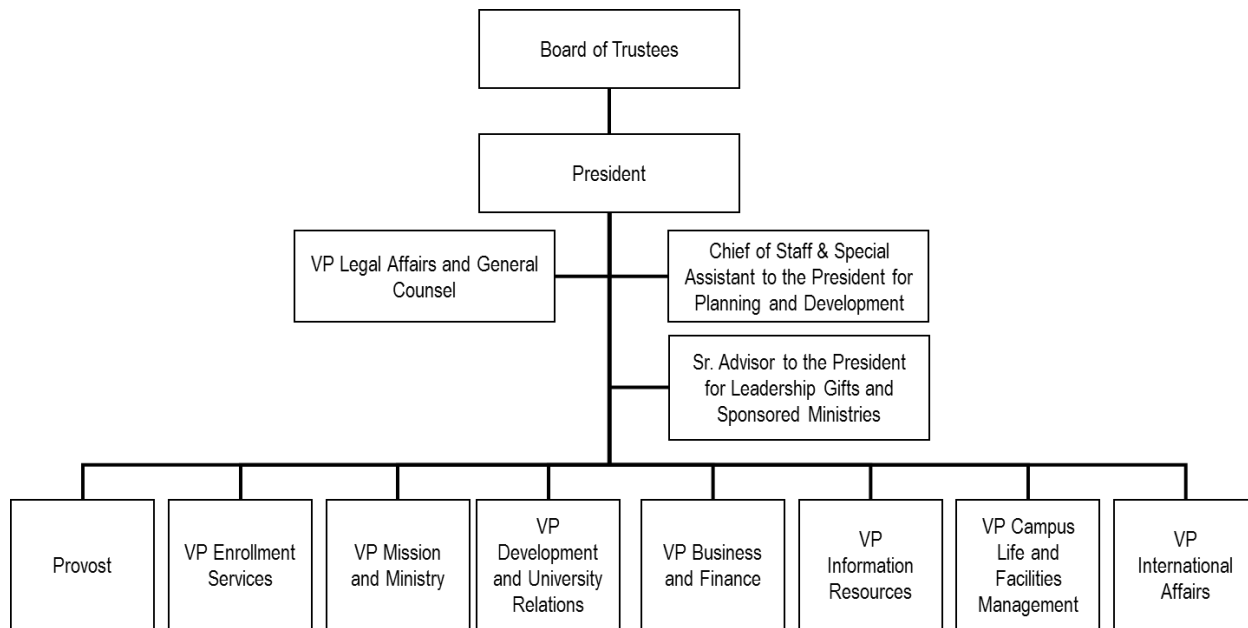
Board of Trustees

President

VP Legal Affairs and General Counsel

Chief of Staff & Special Assistant to the President for Planning and Development

Sr. Advisor to the President for Leadership Gifts and Sponsored Ministries

Provost

VP Enrollment Services

VP Mission and Ministry

VP Development and University Relations

VP Business and Finance

VP Information Resources

VP Campus Life and Facilities Management

VP International Affairs